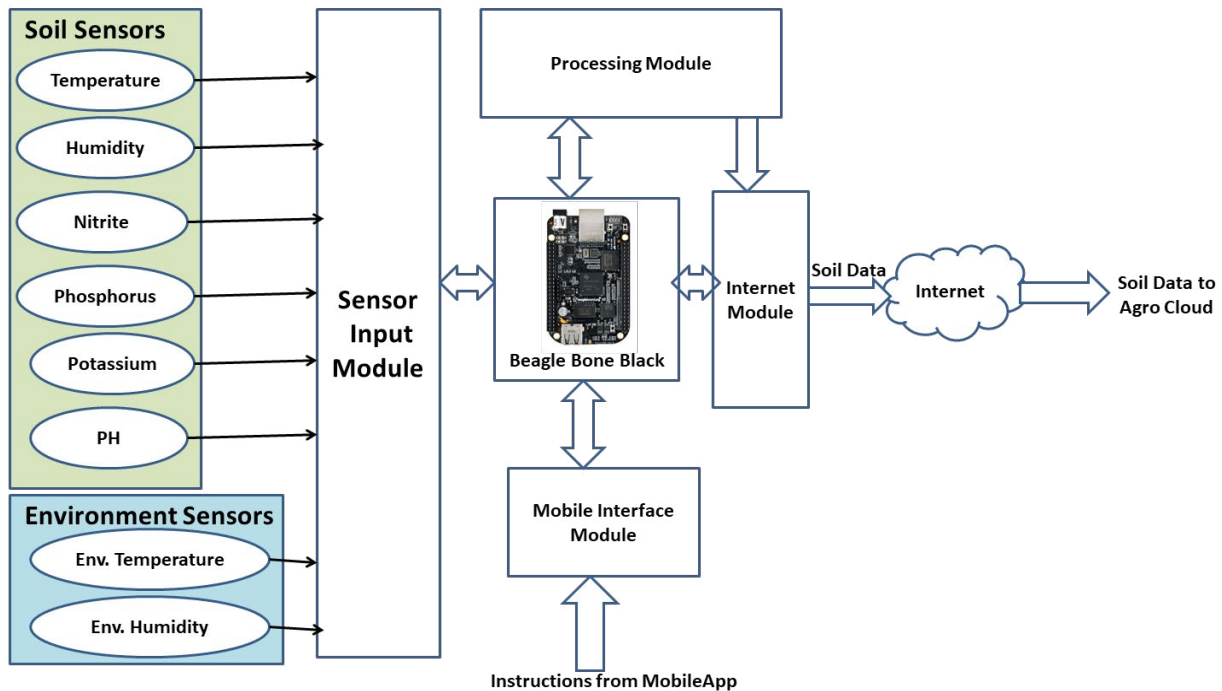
Soil Sensors

Temperature

Humidity

Nitrite

Phosphorus

Potassium

PH

Environment Sensors

Env. Temperature

Env. Humidity

Sensor Input Module

Processing Module

Beagle Bone Black

Internet Module

Soil Data

Internet

Soil Data to Agro Cloud

Mobile Interface Module

Instructions from MobileApp